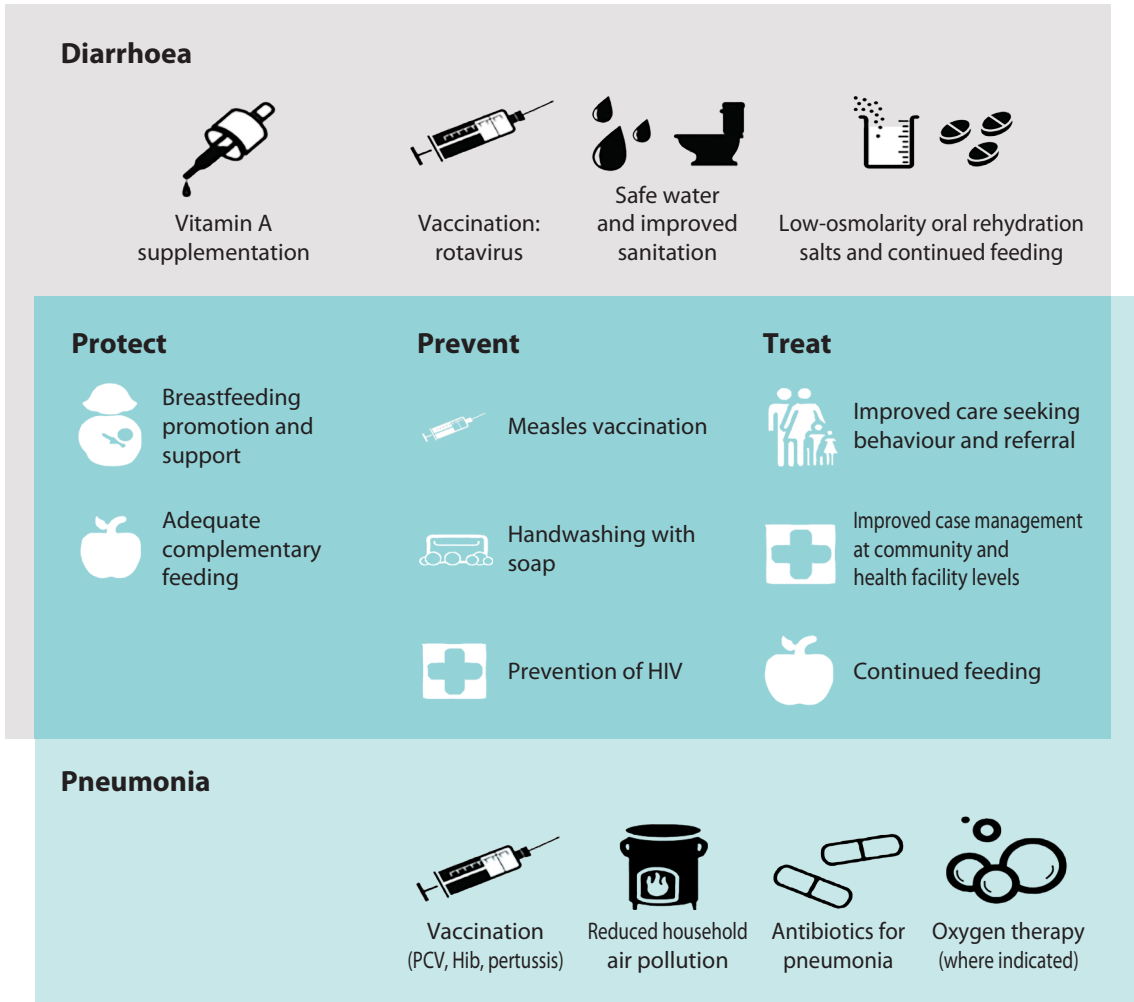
Diarrhoea

Vitamin A supplementation

Vaccination: rotavirus

Safe water and improved sanitation

Low-osmolarity oral rehydration salts and continued feeding

Protect

Breastfeeding promotion and support

Adequate complementary feeding

Prevent

Measles vaccination

Handwashing with soap

Prevention of HIV

Treat

Improved care seeking behaviour and referral

Improved case management at community and health facility levels

Continued feeding

Pneumonia

Vaccination (PCV, Hib, pertussis)

Reduced household air pollution

Antibiotics for pneumonia

Oxygen therapy (where indicated)